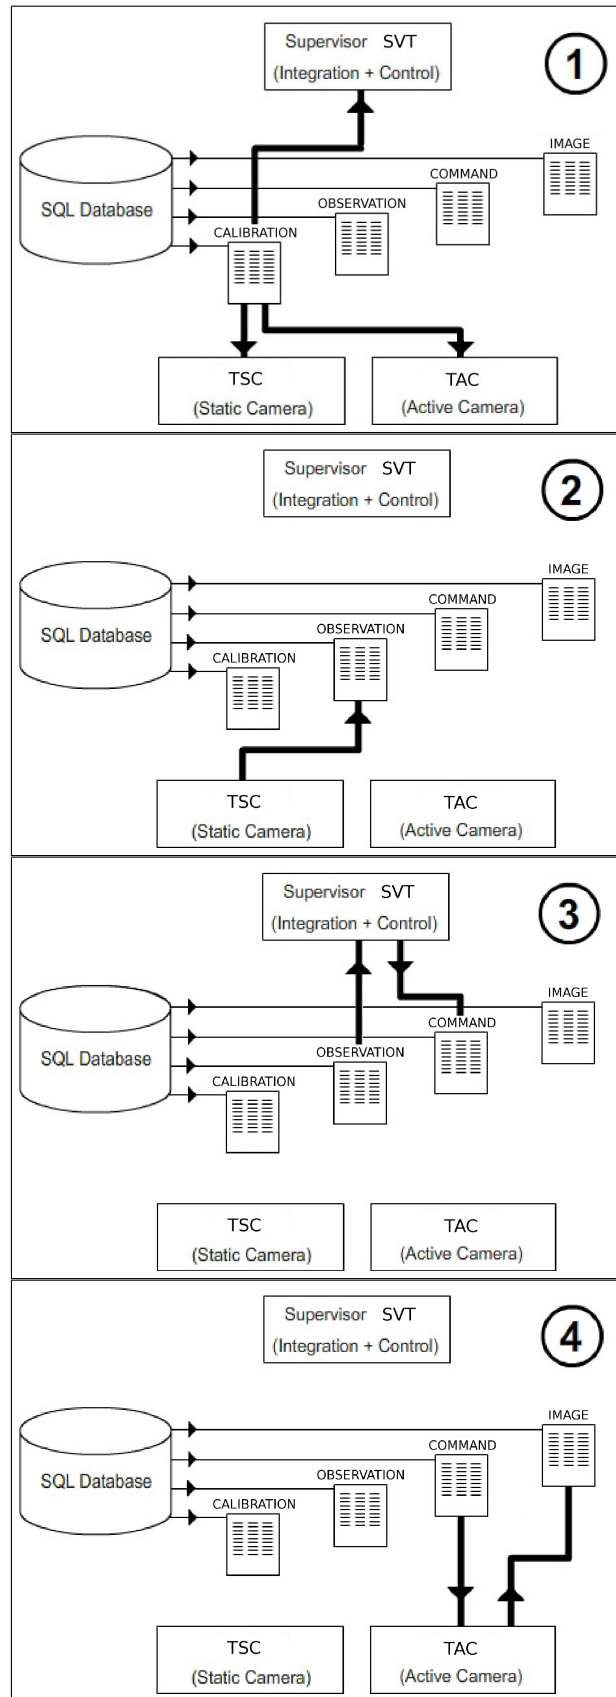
Supervisor SVT
(Integration + Control)

1

SQL Database

IMAGE

COMMAND

OBSERVATION

CALIBRATION

TSC
(Static Camera)

TAC
(Active Camera)

Supervisor SVT
(Integration + Control)

2

SQL Database

IMAGE

COMMAND

OBSERVATION

CALIBRATION

TSC
(Static Camera)

TAC
(Active Camera)

Supervisor SVT
(Integration + Control)

3

SQL Database

IMAGE

COMMAND

OBSERVATION

CALIBRATION

TSC
(Static Camera)

TAC
(Active Camera)

Supervisor SVT
(Integration + Control)

4

SQL Database

IMAGE

COMMAND

OBSERVATION

CALIBRATION

TSC
(Static Camera)

TAC
(Active Camera)